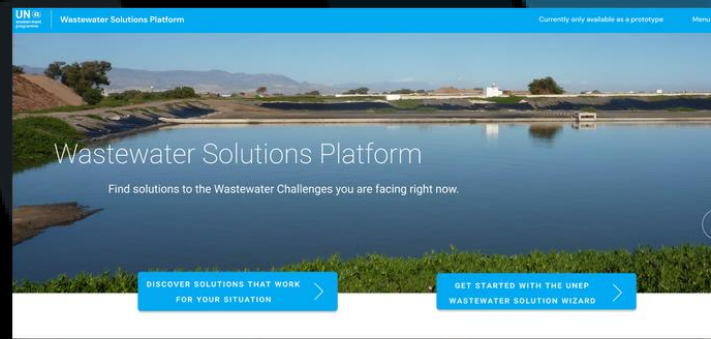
UN environment programme

Wastewater Solutions Platform

Currently only available as a prototype

Menu

Wastewater Solutions Platform

Find solutions to the Wastewater Challenges you are facing right now.

DISCOVER SOLUTIONS THAT WORK FOR YOUR SITUATION

GET STARTED WITH THE UNEP WASTEWATER SOLUTION WIZARD